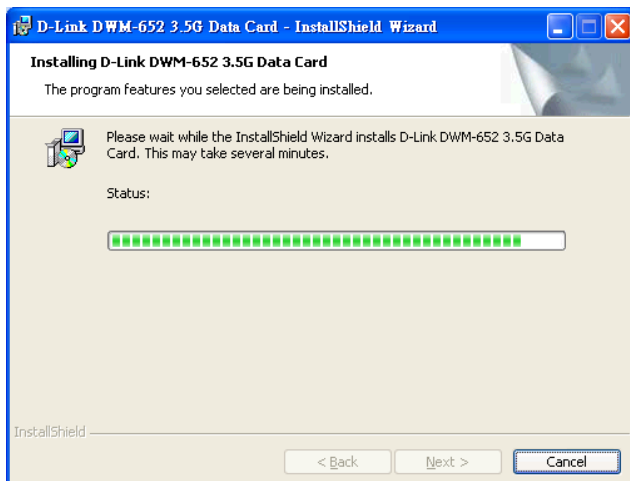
D-Link DWM-652 3.5G Data Card - InstallShield Wizard

Installing D-Link DWM-652 3.5G Data Card

The program features you selected are being installed.

Please wait while the InstallShield Wizard installs D-Link DWM-652 3.5G Data Card. This may take several minutes.

Status:

InstallShield

< Back

Next >

Cancel